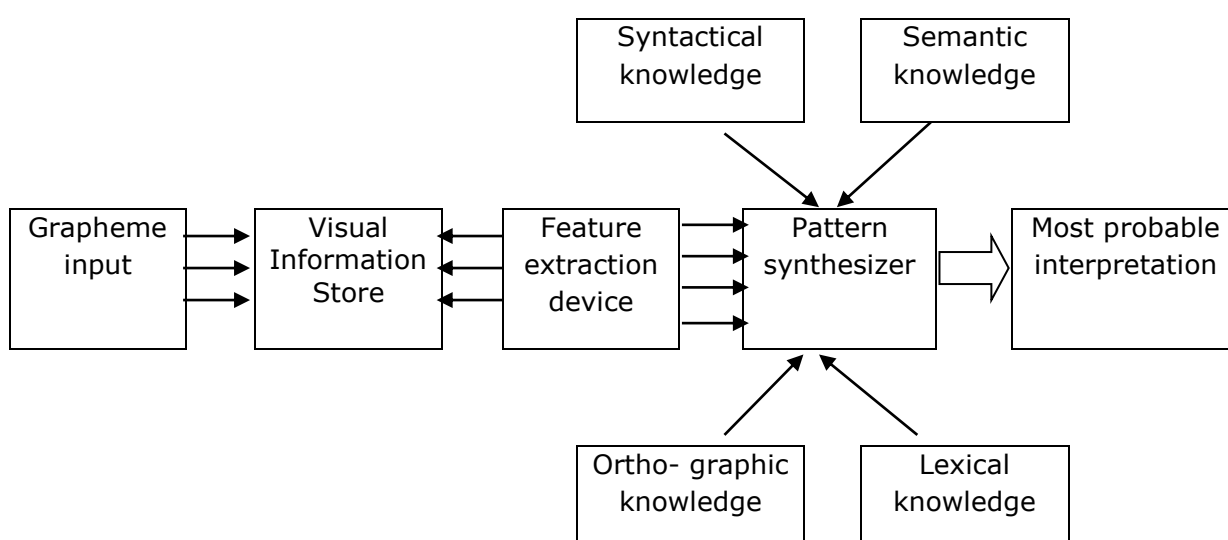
Syntactical knowledge

Semantic knowledge

Grapheme input

Visual Information Store

Feature extraction device

Pattern synthesizer

Most probable interpretation

Ortho- graphic knowledge

Lexical knowledge